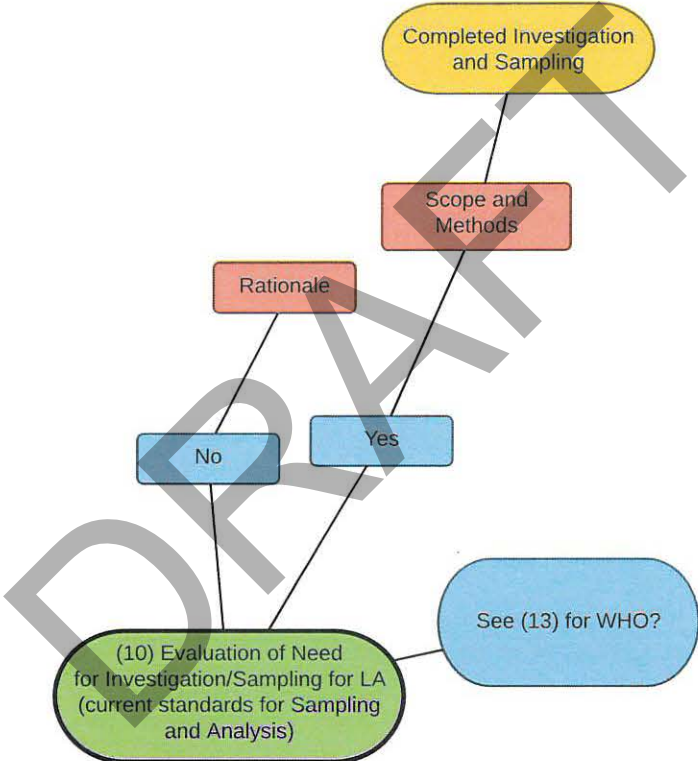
Completed Investigation and Sampling

Scope and Methods

Rationale

Yes

No

See (13) for WHO?

(10) Evaluation of Need for Investigation/Sampling for LA (current standards for Sampling and Analysis)

DRAFT